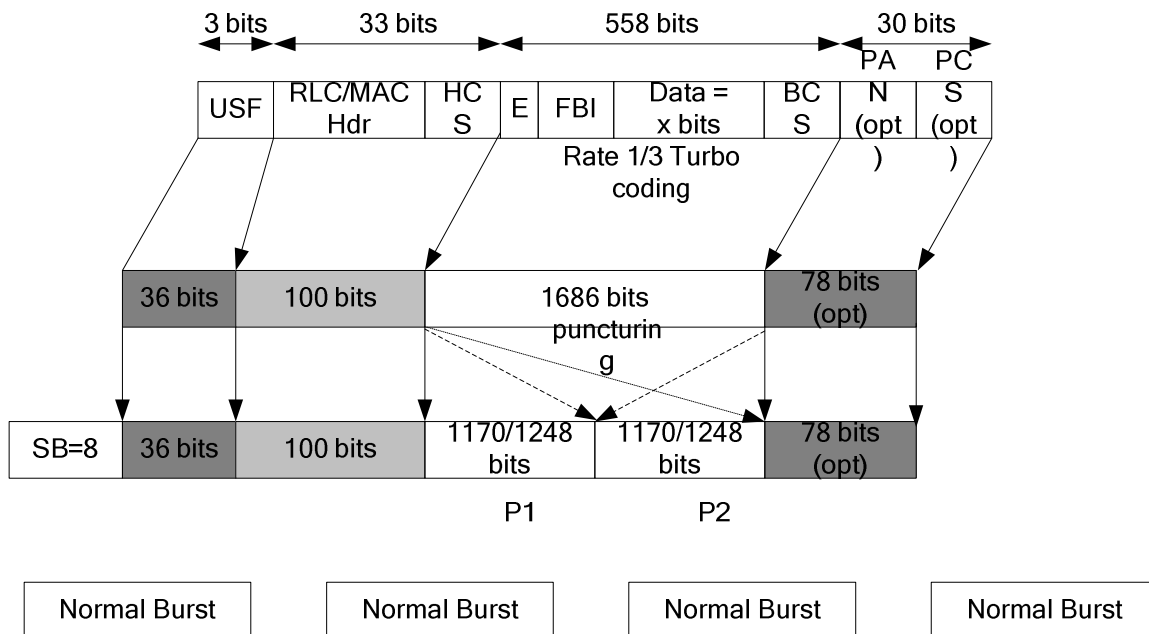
3 bits 33 bits 558 bits 30 bits

| USF | RLC/MAC Hdr | HCS | E | FBI | Data = x bits | BCS | PAN (opt) | PCS (opt) |
|---|---|---|---|---|---|---|---|---|

Rate 1/3 Turbo coding

| 36 bits | 100 bits | 1686 bits | 78 bits (opt) |
|---|---|---|---|

puncturing

| SB=8 | 36 bits | 100 bits | 1170/1248 bits | 1170/1248 bits | 78 bits (opt) |
|---|---|---|---|---|---|

P1 P2

Normal Burst

Normal Burst

Normal Burst

Normal Burst